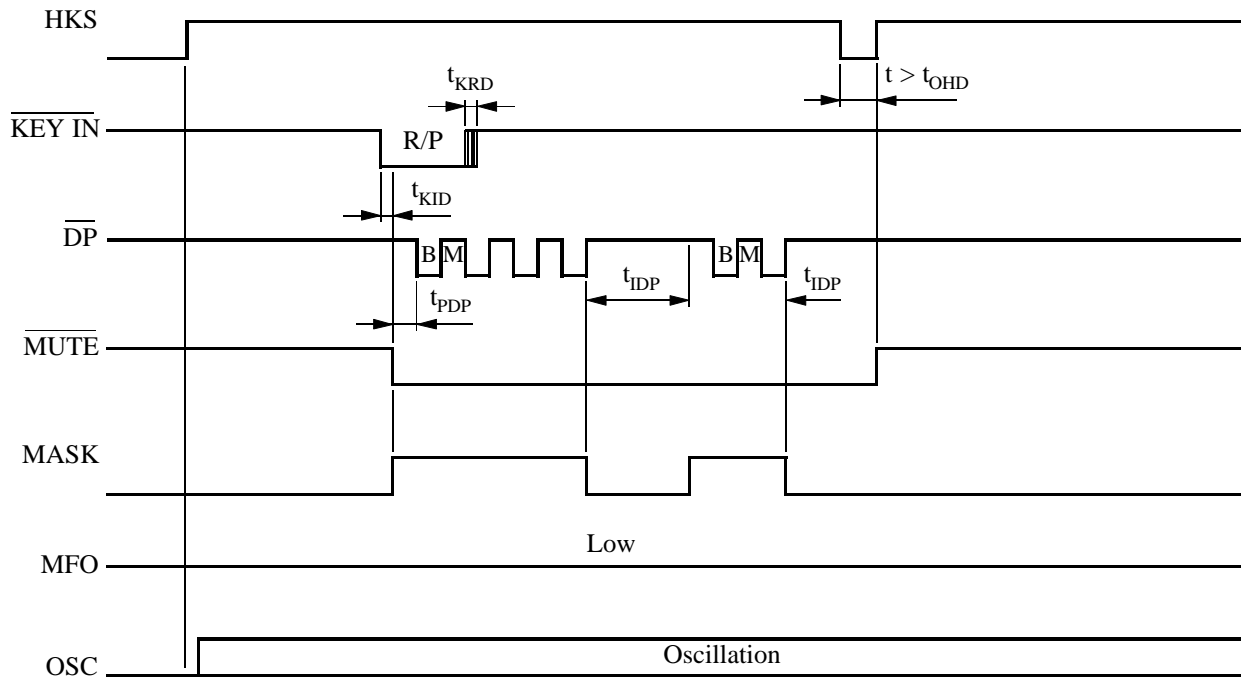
HKS

$t_{KRD}$

$t > t_{OHD}$

$\overline{\text{KEY IN}}$

R/P

$t_{KID}$

$\overline{\text{DP}}$

B M

B M

$t_{IDP}$

$t_{IDP}$

$t_{PDP}$

$\overline{\text{MUTE}}$

MASK

Low

MFO

OSC

Oscillation